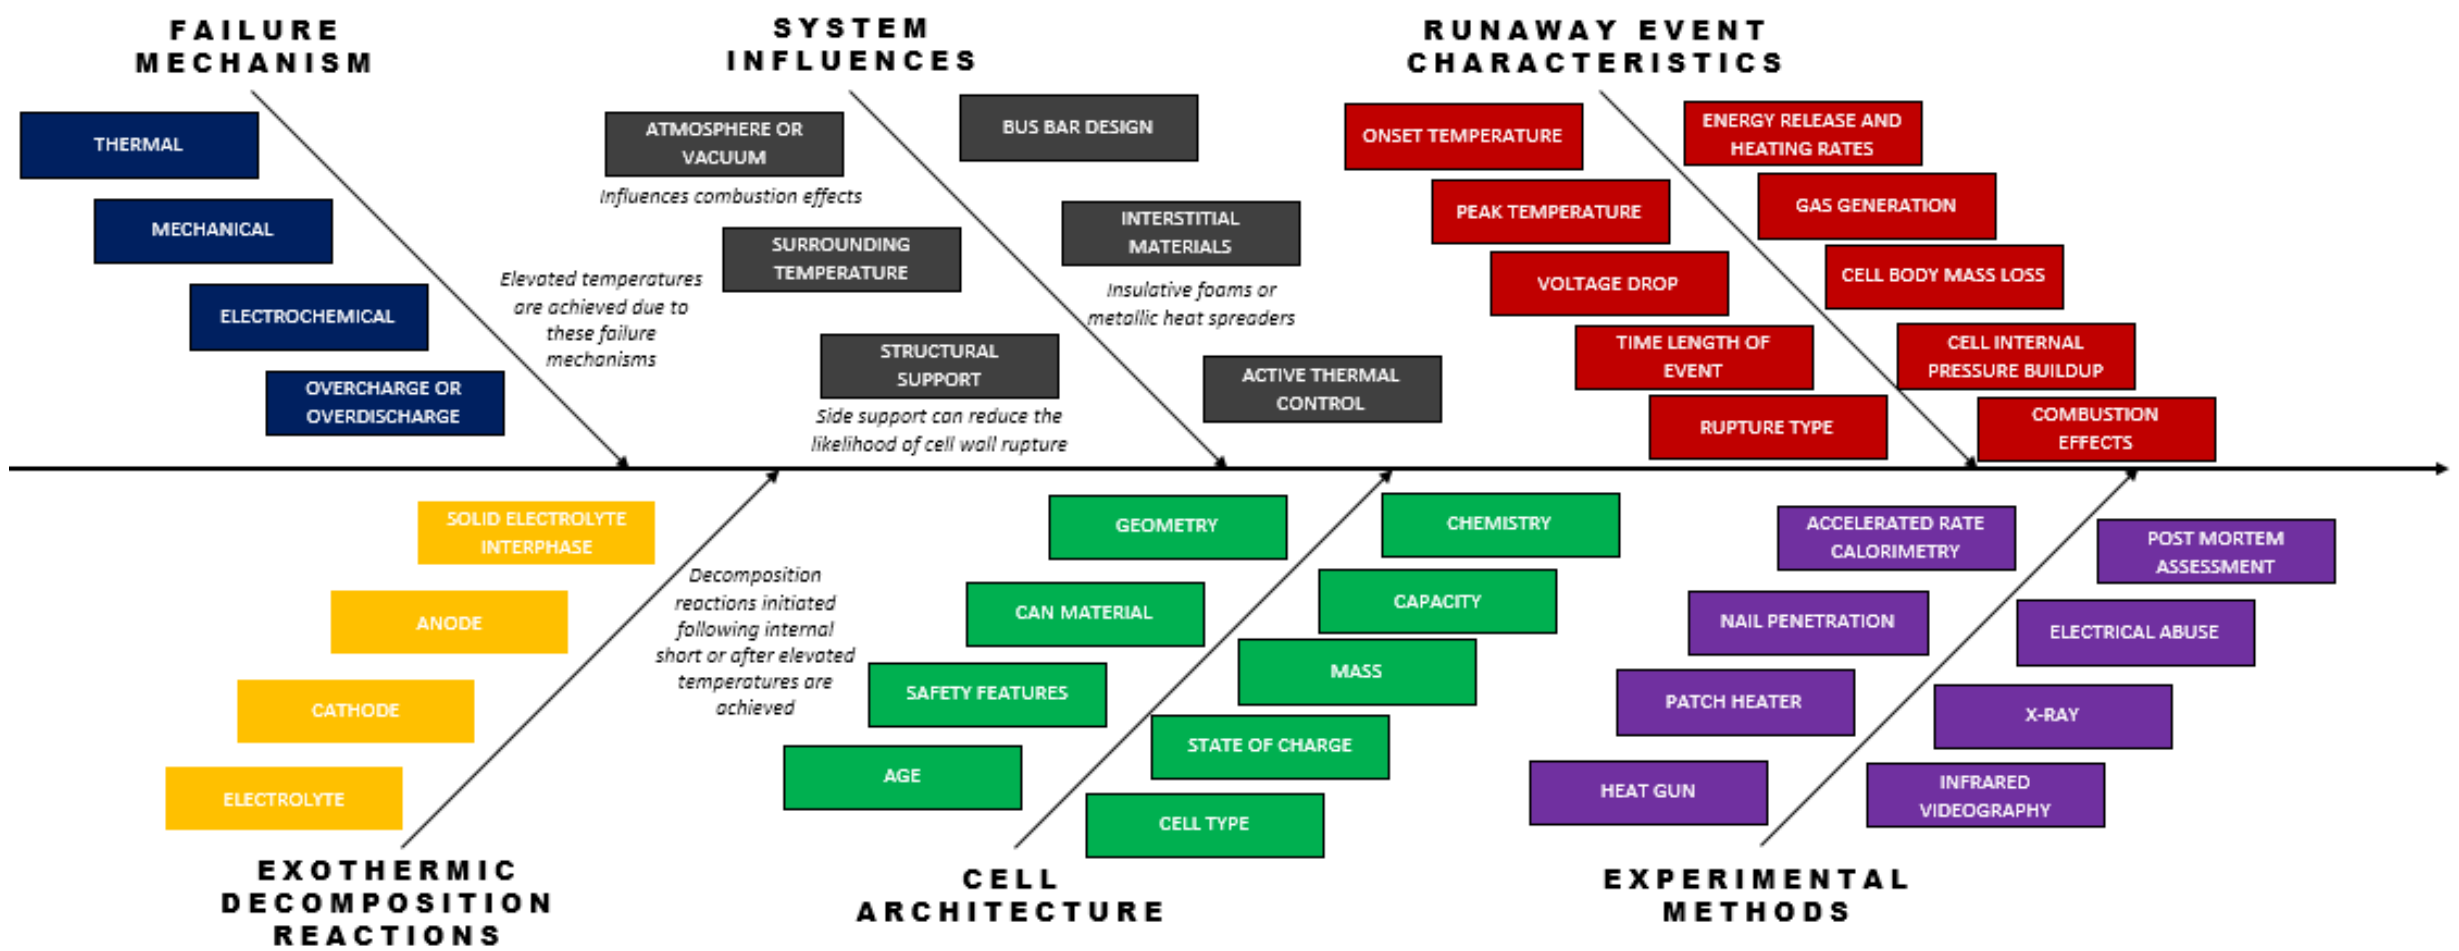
FAILURE MECHANISM

THERMAL

MECHANICAL

ELECTROCHEMICAL

OVERCHARGE OR OVERDISCHARGE

Elevated temperatures are achieved due to these failure mechanisms

SYSTEM INFLUENCES

ATMOSPHERE OR VACUUM

Influences combustion effects

SURROUNDING TEMPERATURE

STRUCTURAL SUPPORT

Side support can reduce the likelihood of cell wall rupture

BUS BAR DESIGN

INTERSTITIAL MATERIALS

Insulative foams or metallic heat spreaders

ACTIVE THERMAL CONTROL

RUNAWAY EVENT CHARACTERISTICS

ONSET TEMPERATURE

PEAK TEMPERATURE

VOLTAGE DROP

TIME LENGTH OF EVENT

RUPTURE TYPE

ENERGY RELEASE AND HEATING RATES

GAS GENERATION

CELL BODY MASS LOSS

CELL INTERNAL PRESSURE BUILDUP

COMBUSTION EFFECTS

SOLID ELECTROLYTE INTERPHASE

ANODE

CATHODE

ELECTROLYTE

Decomposition reactions initiated following internal short or after elevated temperatures are achieved

EXOTHERMIC DECOMPOSITION REACTIONS

GEOMETRY

CAN MATERIAL

SAFETY FEATURES

AGE

CHEMISTRY

CAPACITY

MASS

STATE OF CHARGE

CELL TYPE

CELL ARCHITECTURE

ACCELERATED RATE CALORIMETRY

NAIL PENETRATION

PATCH HEATER

HEAT GUN

POST MORTEM ASSESSMENT

ELECTRICAL ABUSE

X-RAY

INFRARED VIDEOGRAPHY

EXPERIMENTAL METHODS